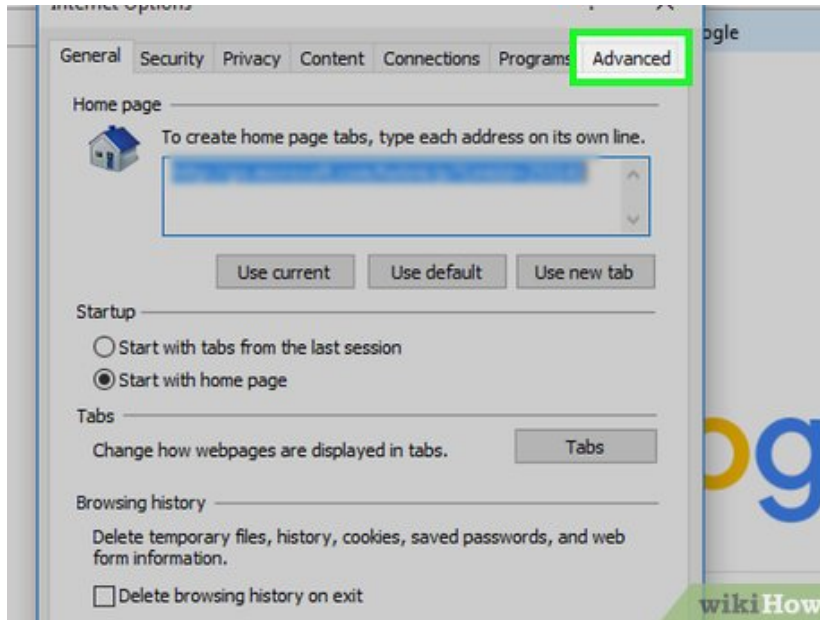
Internet Options

ogle

General Security Privacy Content Connections Programs Advanced

Home page

To create home page tabs, type each address on its own line.

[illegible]

Use current Use default Use new tab

Startup

Start with tabs from the last session

Start with home page

Tabs

Change how webpages are displayed in tabs.

Tabs

Browsing history

Delete temporary files, history, cookies, saved passwords, and web form information.

Delete browsing history on exit

ogl

wikiHow